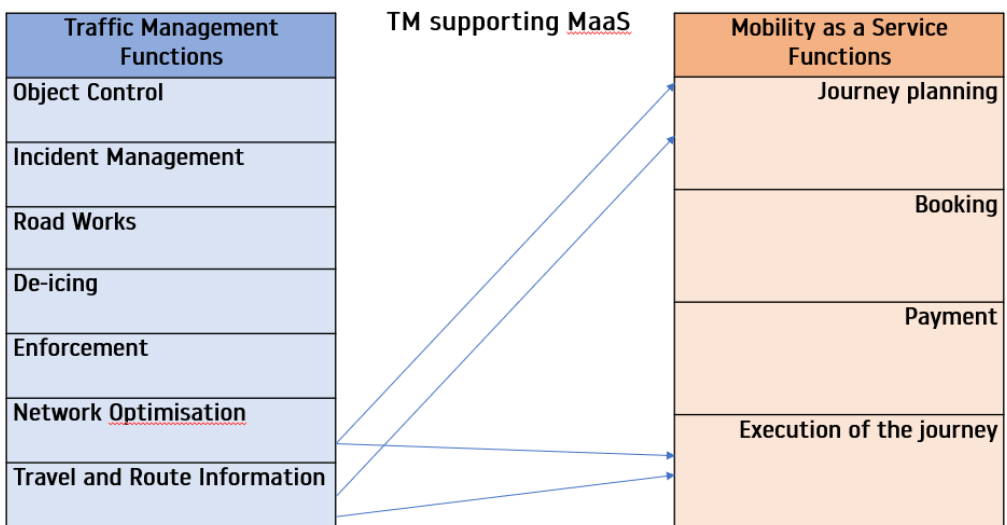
TM supporting MaaS

| Traffic Management Functions |
|---|
| Object Control |
| Incident Management |
| Road Works |
| De-icing |
| Enforcement |
| Network Optimisation |
| Travel and Route Information |

| Mobility as a Service Functions |
|---|
| Journey planning |
| Booking |
| Payment |
| Execution of the journey |